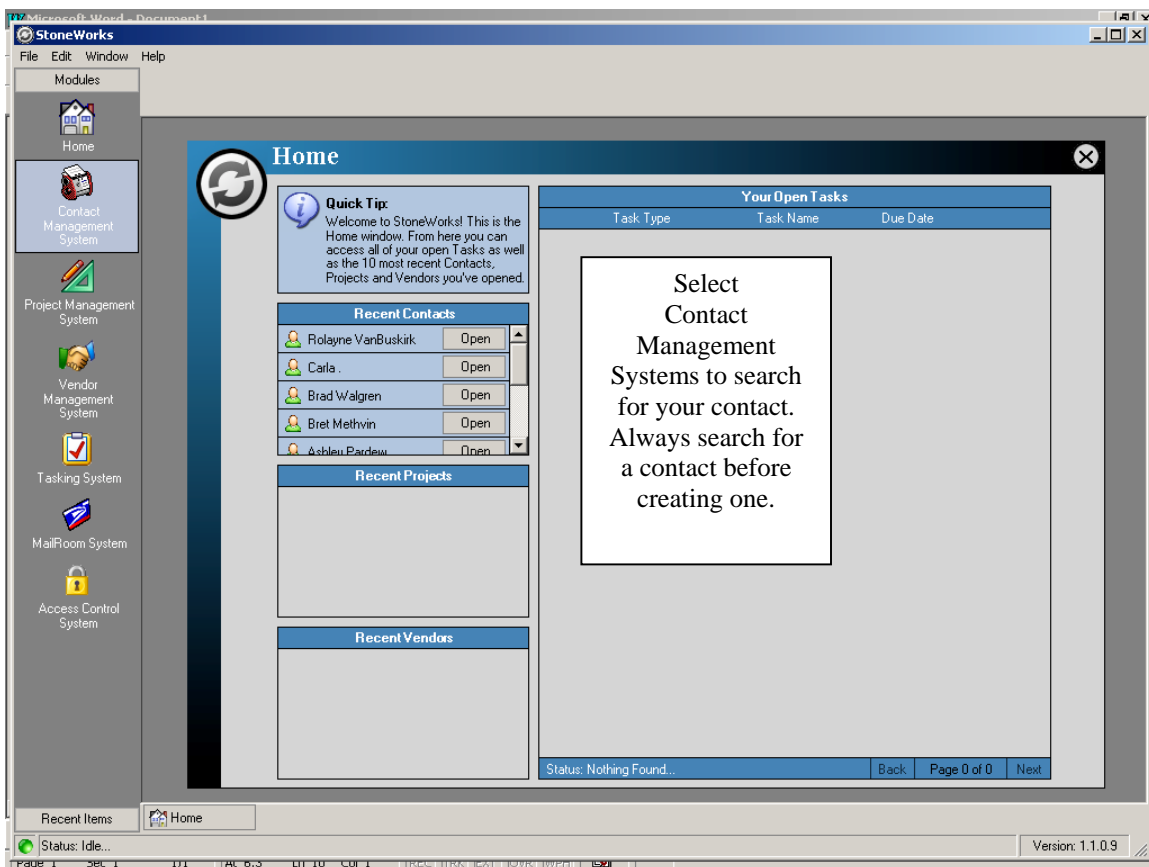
Microsoft Word - Document1
StoneWorks
File Edit Window Help
Modules
Home
Contact Management System
Project Management System
Vendor Management System
Tasking System
MailRoom System
Access Control System

Home

Quick Tip:
Welcome to StoneWorks! This is the Home window. From here you can access all of your open Tasks as well as the 10 most recent Contacts, Projects and Vendors you've opened.

Recent Contacts
Rolayne VanBuskirk Open
Carla . Open
Brad Walgren Open
Bret Methvin Open
Ashley Pardew Open

Recent Projects

Recent Vendors

Your Open Tasks
| Task Type | Task Name | Due Date |
|---|---|---|

Select Contact Management Systems to search for your contact. Always search for a contact before creating one.

Status: Nothing Found... Back Page 0 of 0 Next

Recent Items
Home
Status: Idle...
Version: 1.1.0.9
Page 1 Sec 1 1/1 At 6.3 Ln 10 Col 1 REC TRK EXT OVR WPH